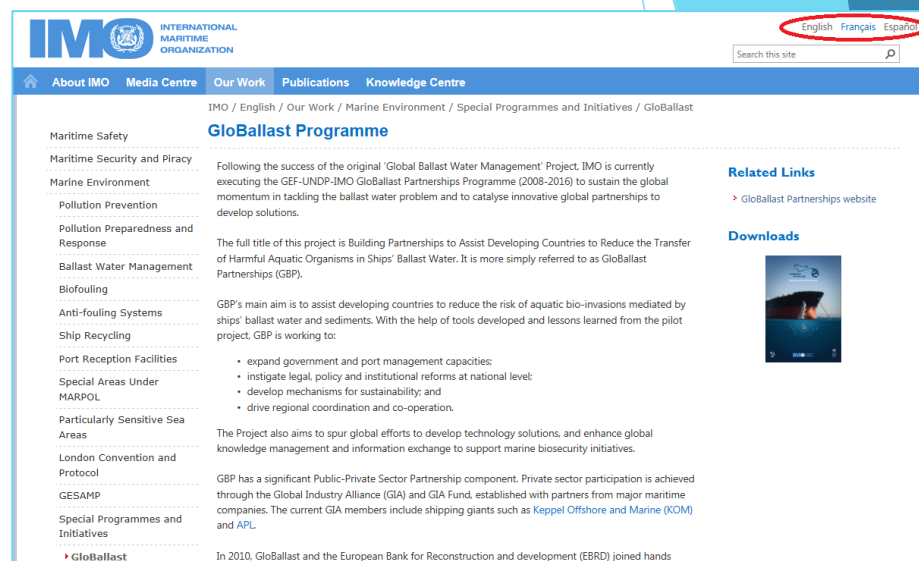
IMO INTERNATIONAL MARITIME ORGANIZATION

English Français Español

Search this site

About IMO Media Centre Our Work Publications Knowledge Centre

IMO / English / Our Work / Marine Environment / Special Programmes and Initiatives / GloBallast

Maritime Safety
Maritime Security and Piracy
Marine Environment
Pollution Prevention
Pollution Preparedness and Response
Ballast Water Management
Biofouling
Anti-fouling Systems
Ship Recycling
Port Reception Facilities
Special Areas Under MARPOL
Particularly Sensitive Sea Areas
London Convention and Protocol
GESAMP
Special Programmes and Initiatives
GloBallast

GloBallast Programme

Following the success of the original 'Global Ballast Water Management' Project, IMO is currently executing the GEF-UNDP-IMO GloBallast Partnerships Programme (2008-2016) to sustain the global momentum in tackling the ballast water problem and to catalyse innovative global partnerships to develop solutions.

The full title of this project is Building Partnerships to Assist Developing Countries to Reduce the Transfer of Harmful Aquatic Organisms in Ships' Ballast Water. It is more simply referred to as GloBallast Partnerships (GBP).

GBP's main aim is to assist developing countries to reduce the risk of aquatic bio-invasions mediated by ships' ballast water and sediments. With the help of tools developed and lessons learned from the pilot project, GBP is working to:

- expand government and port management capacities;
- instigate legal, policy and institutional reforms at national level;
- develop mechanisms for sustainability; and
- drive regional coordination and co-operation.

The Project also aims to spur global efforts to develop technology solutions, and enhance global knowledge management and information exchange to support marine biosecurity initiatives.

GBP has a significant Public-Private Sector Partnership component. Private sector participation is achieved through the Global Industry Alliance (GIA) and GIA Fund, established with partners from major maritime companies. The current GIA members include shipping giants such as Keppel Offshore and Marine (KOM) and APL.

In 2010, GloBallast and the European Bank for Reconstruction and development (EBRD) joined hands

Related Links

GloBallast Partnerships website

Downloads